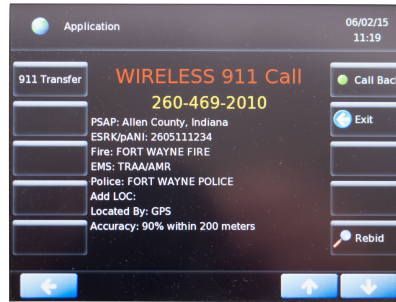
Application

06/02/15
11:19

911 Transfer

WIRELESS 911 Call

260-469-2010

PSAP: Allen County, Indiana
ESRK/pANI: 2605111234
Fire: FORT WAYNE FIRE
EMS: TRAA/AMR
Police: FORT WAYNE POLICE
Add LOC:
Located By: GPS
Accuracy: 90% within 200 meters

Call Bac

Exit

Rebid